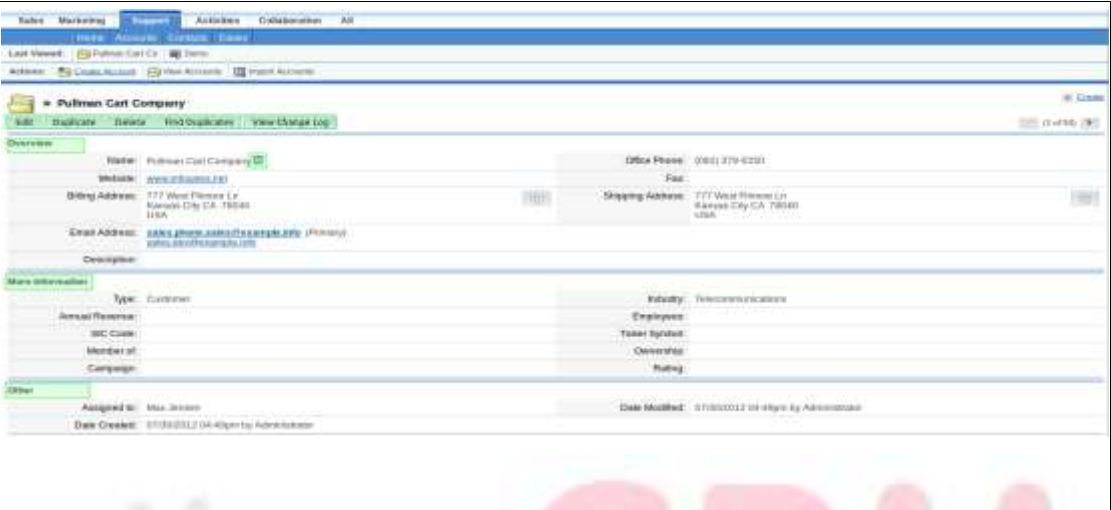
Sales Marketing Support Activities Collaboration All

Home Accounts Contacts Cases

Last Viewed: Pullman Cart Co Demo

Actions: Create Account View Accounts Import Accounts

» Pullman Cart Company

Create

Edit Duplicate Delete Find Duplicates View Change Log

(1 of 50)

Overview

Name: Pullman Cart Company

Office Phone: (083) 379-6330

Website: www.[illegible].net

Fax:

Billing Address: 777 West Filmore Ln Kansas City CA 78540 USA

Shipping Address: 777 West Filmore Ln Kansas City CA 78540 USA

Email Address: sales.phone.sales@example.info (Primary) sales.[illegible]@example.info

Description:

More Information

Type: Customer

Industry: Telecommunications

Annual Revenue:

Employees:

SIC Code:

Ticker Symbol:

Member of:

Ownership:

Campaign:

Rating:

Other

Assigned to: Max Jensen

Date Modified: 07/03/2012 04:49pm by Administrator

Date Created: 07/03/2012 04:40pm by Administrator